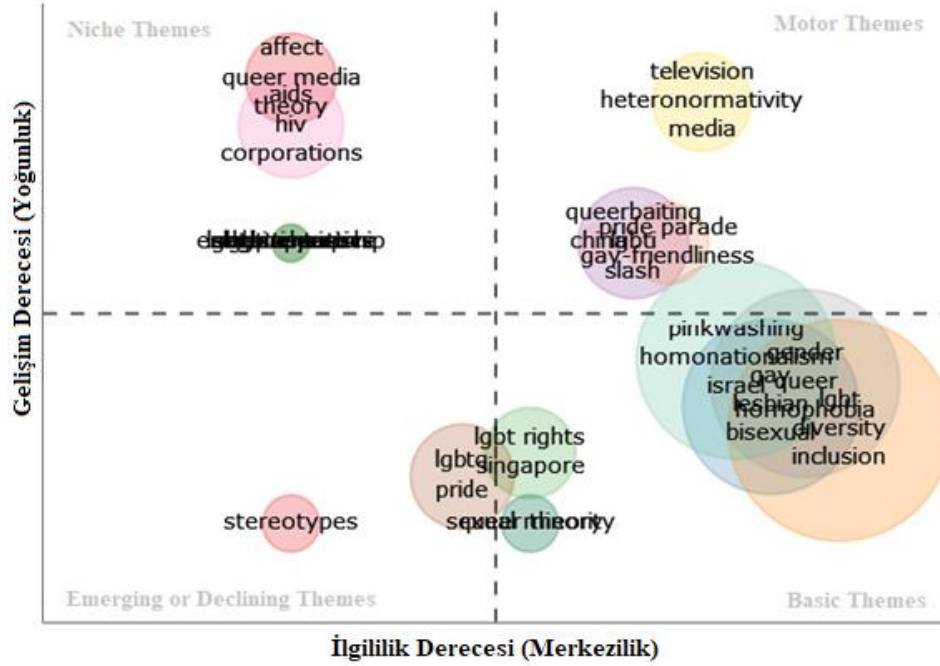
Niche Themes

Motor Themes

affect
queer media
aids
theory
hiv
corporations

television
heteronormativity
media

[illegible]

queerbaiting
pride parade
china
lgbti
gay-friendliness
slash

pinkwashing
homonationalism
gender
gay
israel queer
lesbian lgbt
homophobia
bisexual
diversity
inclusion

lgbt rights
singapore
lgbtq
pride

stereotypes

sexual minority
queer theory

Emerging or Declining Themes

Basic Themes

Gelişim Derecesi (Yoğunluk)

İlgililik Derecesi (Merkezilik)